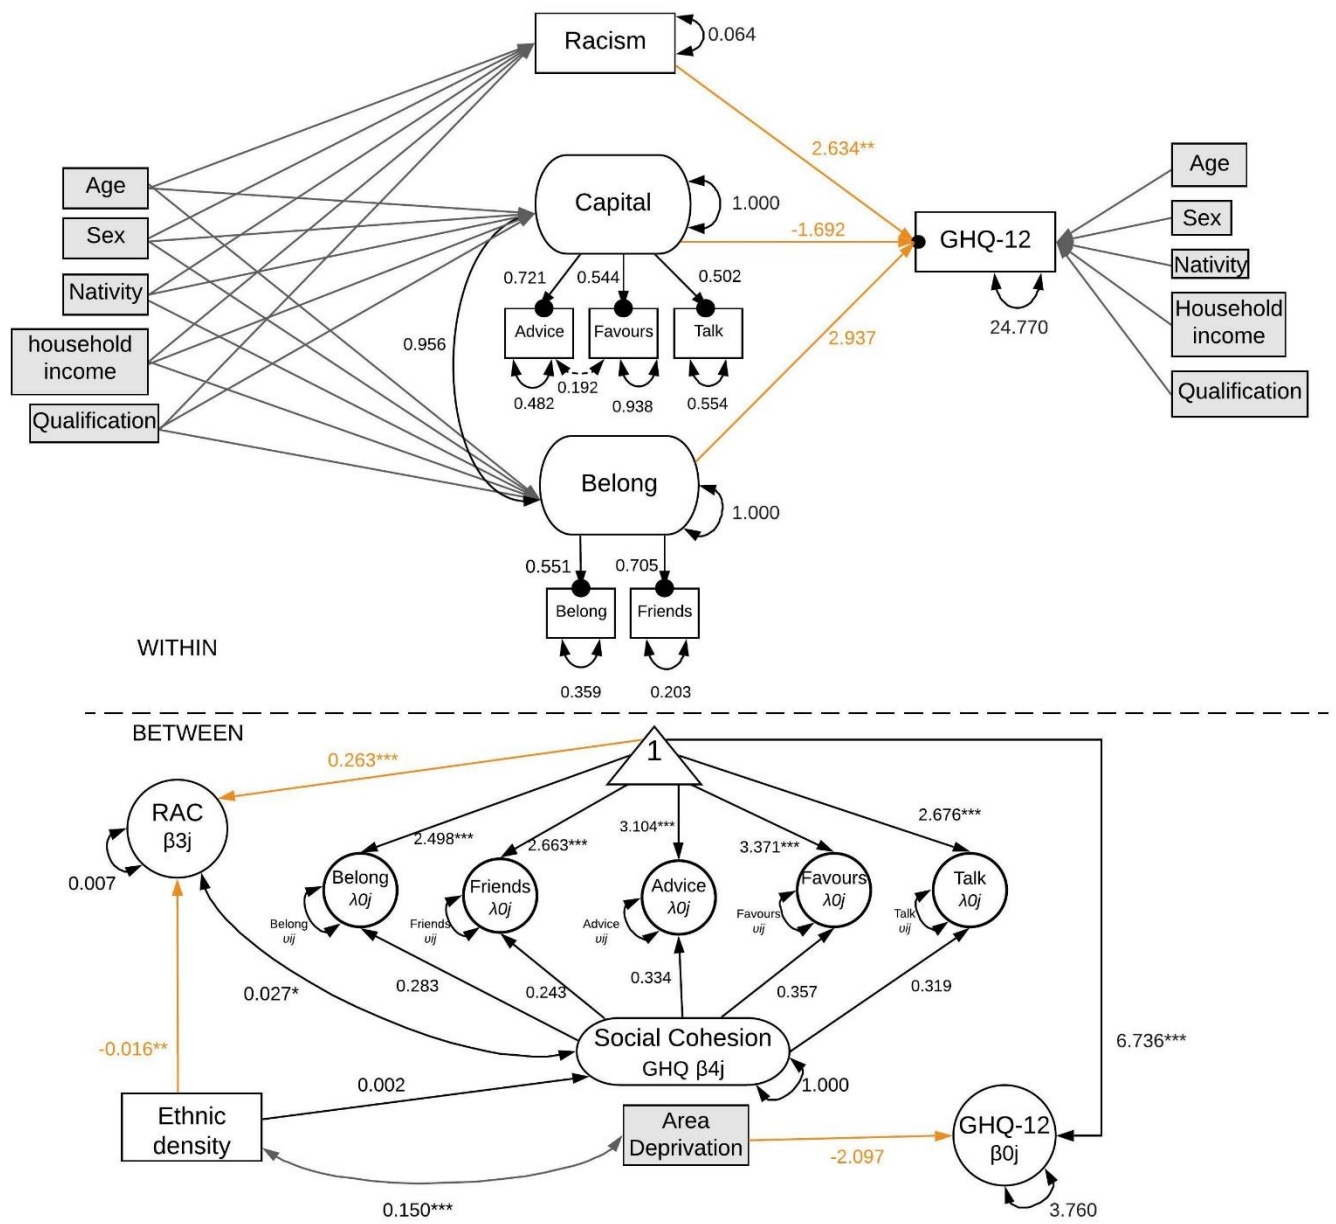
Racism
0.064
2.634**
Age
Sex
Nativity
household income
Qualification
Capital
1.000
-1.692
GHQ-12
Age
Sex
Nativity
Household income
Qualification
0.721
0.544
0.502
Advice
Favours
Talk
0.956
0.192
0.482
0.938
0.554
2.937
24.770
Belong
1.000
0.551
0.705
Belong
Friends
0.359
0.203
WITHIN

BETWEEN
0.263***
1
RAC
β3j
0.007
2.498***
2.663***
3.104***
3.371***
2.676***
Belong
λ0j
Friends
λ0j
Advice
λ0j
Favours
λ0j
Talk
λ0j
Belong
υij
Friends
υij
Advice
υij
Favours
υij
Talk
υij
0.027*
0.283
0.243
0.334
0.357
0.319
-0.016**
Social Cohesion
GHQ β4j
1.000
6.736***
0.002
Ethnic density
Area Deprivation
-2.097
GHQ-12
β0j
0.150***
3.760